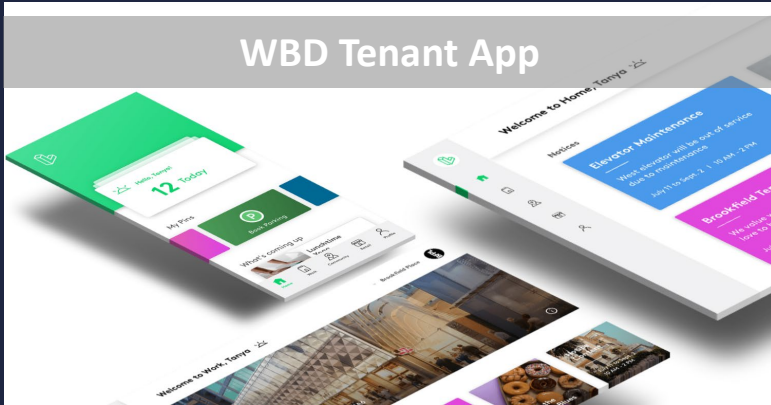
WBD Tenant App

Hello, Tanya!
12 Today
My Pins
Book Parking
What's coming up
Lunchtime
Brookfield Place

Welcome to Home, Tanya
Notices
Elevator Maintenance
West elevator will be out of service due to maintenance
July 11 to Sept. 2 | 10 AM - 2 PM
Brookfield Te
We value
love to

Welcome to Work, Tanya